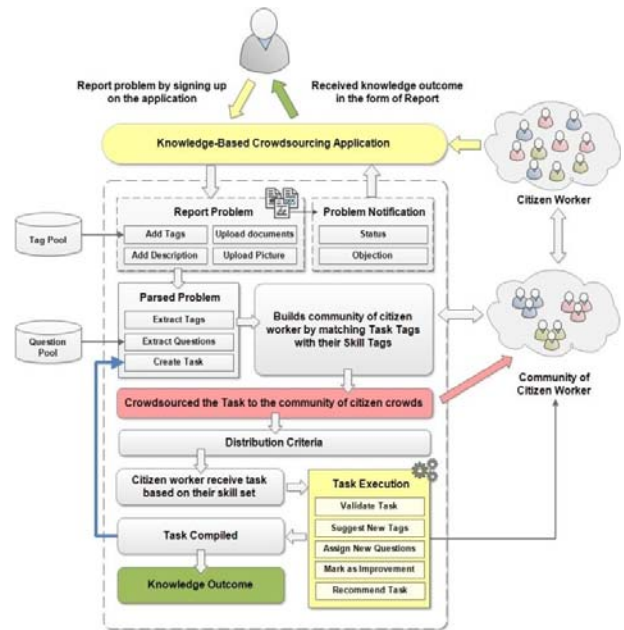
Report problem by signing up on the application

Received knowledge outcome in the form of Report

Knowledge-Based Crowdsourcing Application

Citizen Worker

Tag Pool

Report Problem

Add Tags

Upload documents

Add Description

Upload Picture

Problem Notification

Status

Objection

Question Pool

Parsed Problem

Extract Tags

Extract Questions

Create Task

Builds community of citizen worker by matching Task Tags with their Skill Tags

Community of Citizen Worker

Crowdsourced the Task to the community of citizen crowds

Distribution Criteria

Citizen worker receive task based on their skill set

Task Execution

Validate Task

Suggest New Tags

Assign New Questions

Mark as Improvement

Recommend Task

Task Compiled

Knowledge Outcome